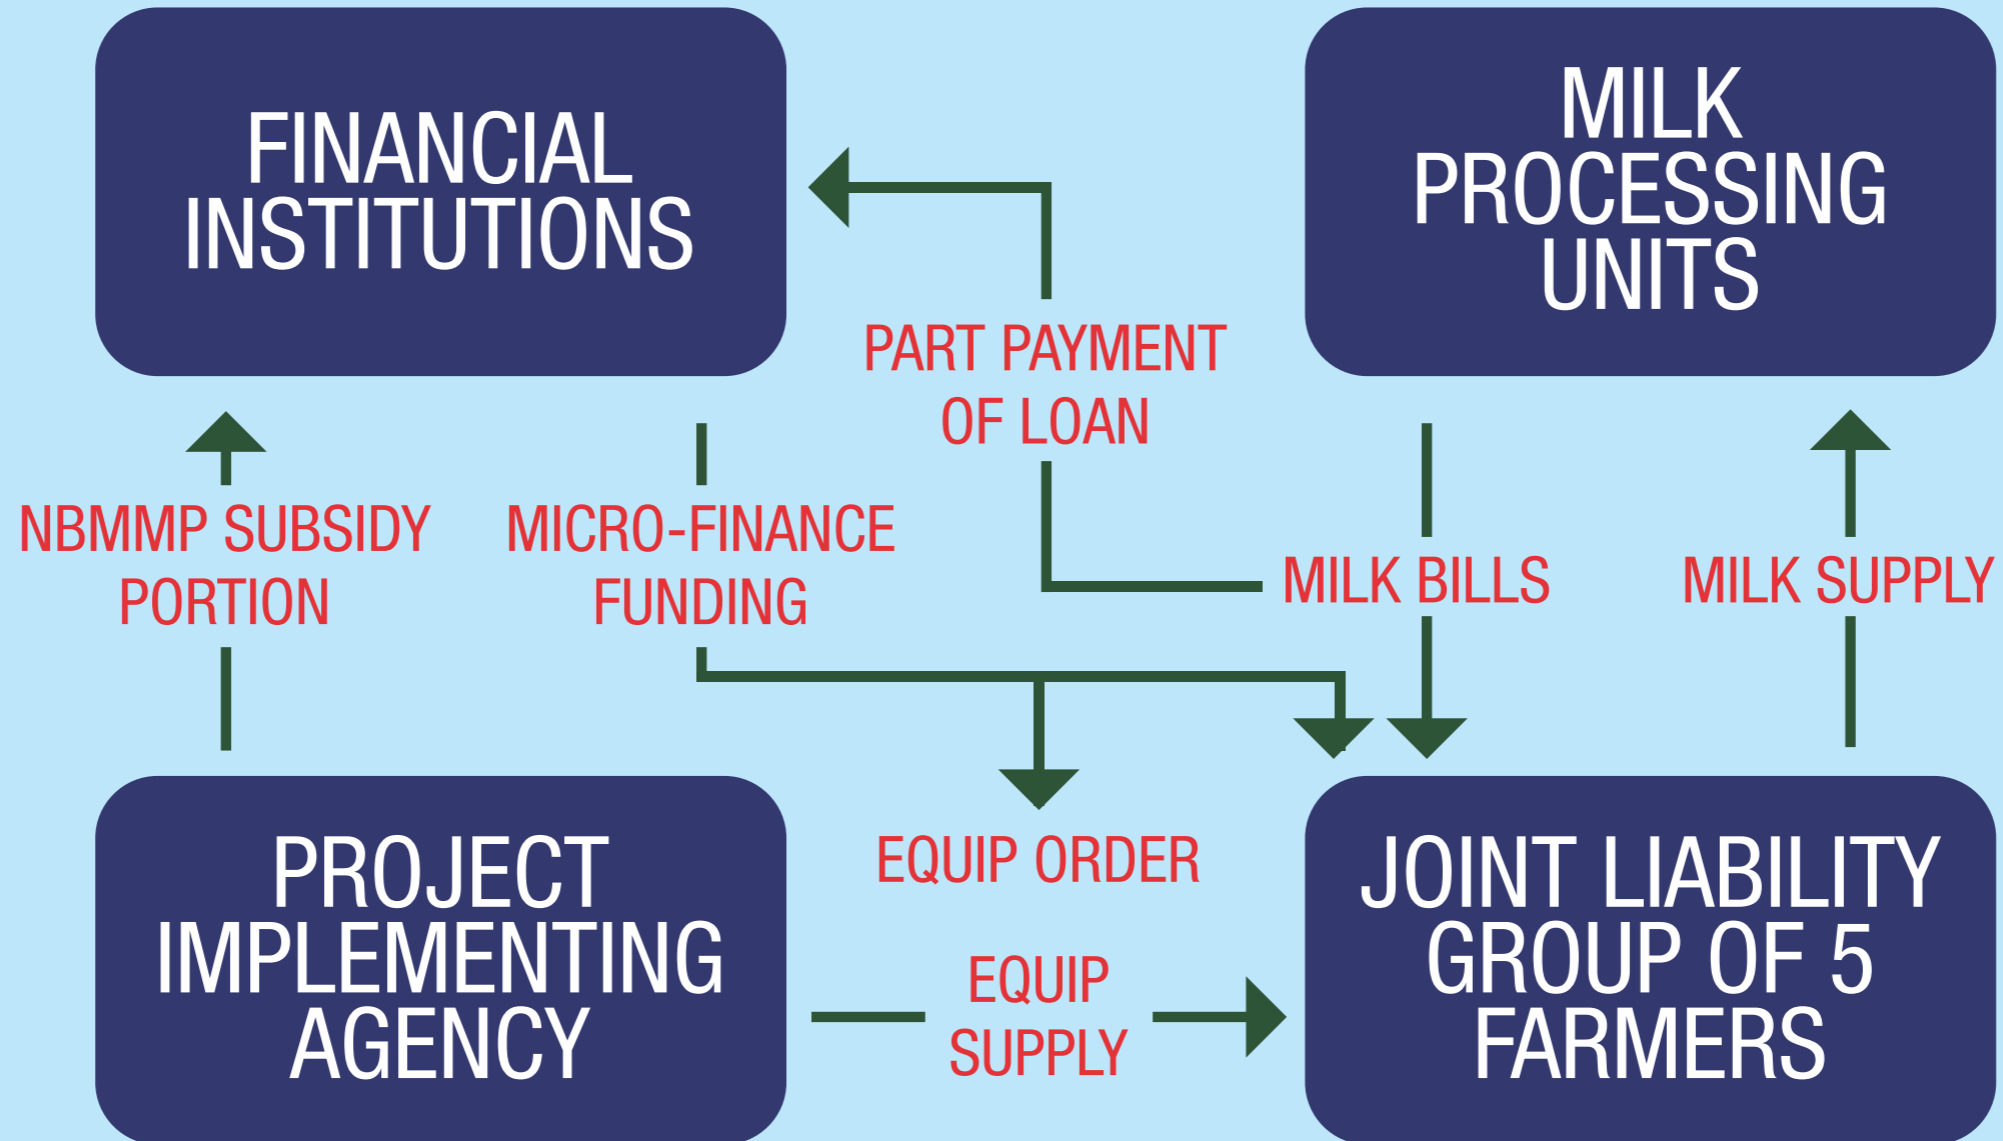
FINANCIAL INSTITUTIONS

MILK PROCESSING UNITS

PART PAYMENT OF LOAN

NBMMP SUBSIDY PORTION

MICRO-FINANCE FUNDING

MILK BILLS

MILK SUPPLY

EQUIP ORDER

PROJECT IMPLEMENTING AGENCY

EQUIP SUPPLY

JOINT LIABILITY GROUP OF 5 FARMERS